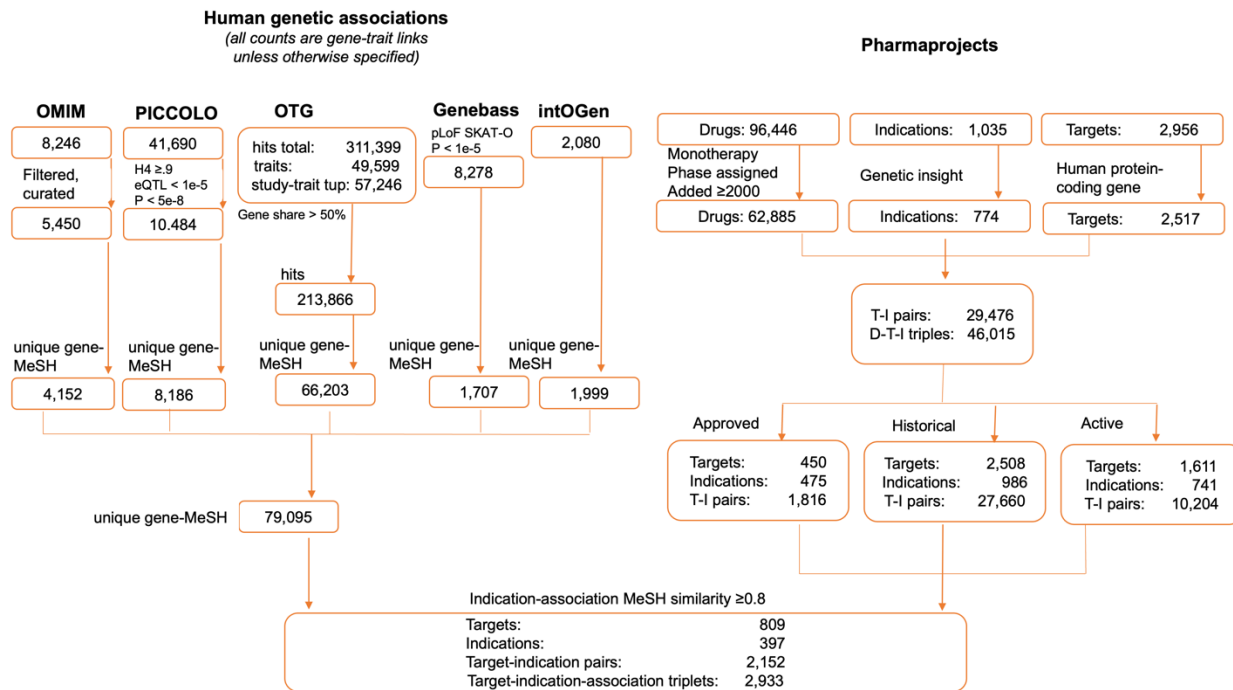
Human genetic associations
(all counts are gene-trait links unless otherwise specified)

OMIM
8,246
Filtered, curated
5,450
unique gene-MeSH
4,152

PICCOLO
41,690
H4 ≥.9
eQTL < 1e-5
P < 5e-8
10.484
unique gene-MeSH
8,186

OTG
hits total: 311,399
traits: 49,599
study-trait tup: 57,246
Gene share > 50%
hits
213,866
unique gene-MeSH
66,203

Genebass
pLoF SKAT-O
P < 1e-5
8,278
unique gene-MeSH
1,707

intOGen
2,080
unique gene-MeSH
1,999

unique gene-MeSH 79,095

Pharmaprojects

Drugs: 96,446
Monotherapy
Phase assigned
Added ≥2000
Drugs: 62,885

Indications: 1,035
Genetic insight
Indications: 774

Targets: 2,956
Human protein-coding gene
Targets: 2,517

T-I pairs: 29,476
D-T-I triples: 46,015

Approved
Targets: 450
Indications: 475
T-I pairs: 1,816

Historical
Targets: 2,508
Indications: 986
T-I pairs: 27,660

Active
Targets: 1,611
Indications: 741
T-I pairs: 10,204

Indication-association MeSH similarity ≥0.8

| | |
|---|---|
| Targets: | 809 |
| Indications: | 397 |
| Target-indication pairs: | 2,152 |
| Target-indication-association triplets: | 2,933 |